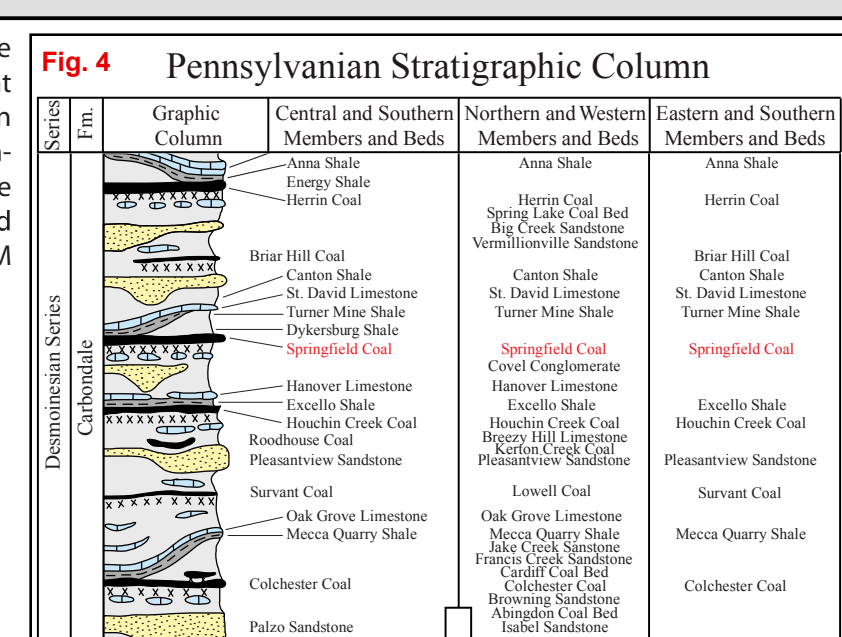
e
t
n
-
e
d
M

Fig. 4 Pennsylvanian Stratigraphic Column

| Series | Fm. | Graphic Column | Central and Southern Members and Beds | Northern and Western Members and Beds | Eastern and Southern Members and Beds |
|---|---|---|---|---|---|
| Desmoinesian Series | Carbondale | | Anna Shale | Anna Shale | Anna Shale |
| | | | Energy Shale | | |
| | | | Herrin Coal | Herrin Coal | Herrin Coal |
| | | | | Spring Lake Coal Bed | |
| | | | | Big Creek Sandstone | |
| | | | | Vermillionville Sandstone | |
| | | | Briar Hill Coal | | Briar Hill Coal |
| | | | Canton Shale | Canton Shale | Canton Shale |
| | | | St. David Limestone | St. David Limestone | St. David Limestone |
| | | | Turner Mine Shale | Turner Mine Shale | Turner Mine Shale |
| | | | Dykersburg Shale | | |
| | | | Springfield Coal | Springfield Coal | Springfield Coal |
| | | | | Covel Conglomerate | |
| | | | Hanover Limestone | Hanover Limestone | |
| | | | Excello Shale | Excello Shale | Excello Shale |
| | | | Houchin Creek Coal | Houchin Creek Coal | Houchin Creek Coal |
| | | | Roodhouse Coal | Breezy Hill Limestone | |
| | | | | Kerton Creek Coal | |
| | | | Pleasantview Sandstone | Pleasantview Sandstone | Pleasantview Sandstone |
| | | | Survant Coal | Lowell Coal | Survant Coal |
| | | | Oak Grove Limestone | Oak Grove Limestone | |
| | | | Mecca Quarry Shale | Mecca Quarry Shale | Mecca Quarry Shale |
| | | | | Jake Creek Sanstone | |
| | | | | Francis Creek Sandstone | |
| | | | | Cardiff Coal Bed | |
| | | | Colchester Coal | Colchester Coal | Colchester Coal |
| | | | | Browning Sandstone | |
| | | | | Abingdon Coal Bed | |
| | | | Palzo Sandstone | Isabel Sandstone | |